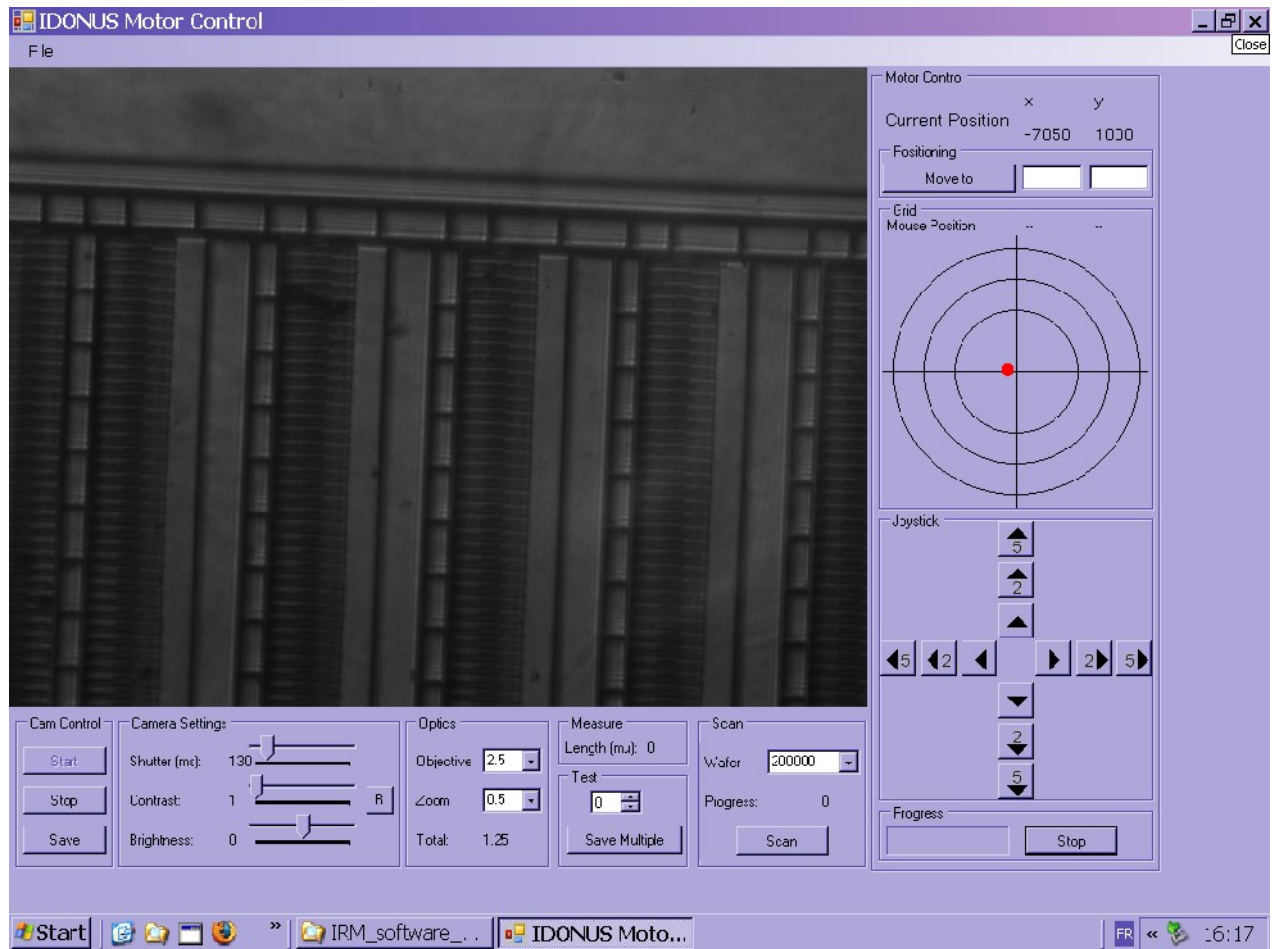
IDONUS Motor Control
Close
Fle

Motor Contro
x y
Current Position -7050 1030
Positioning
Move to
Grid
Mouse Position -- --
Joystick
5
2
5 2 2 5
2
5
Progress
Stop

Cam Control
Start
Stop
Save
Camera Settings
Shutter (ms): 130
Contrast: 1
R
Brightness: 0
Optics
Objective 2.5
Zoom 0.5
Total: 1.25
Measure
Length (mu): 0
Test
0
Save Multiple
Scan
Wafer 200000
Progress: 0
Scan

Start
IRM_software_...
IDONUS Moto...
FR
16:17